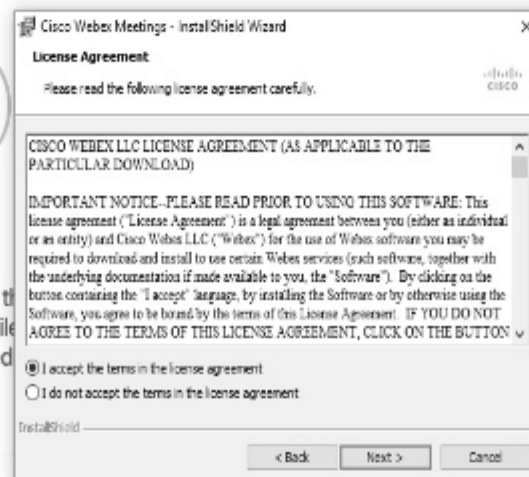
Cisco Webex Meetings - InstallShield Wizard

License Agreement

Please read the following license agreement carefully.

cisco

CISCO WEBEX LLC LICENSE AGREEMENT (AS APPLICABLE TO THE PARTICULAR DOWNLOAD)

IMPORTANT NOTICE--PLEASE READ PRIOR TO USING THIS SOFTWARE: This license agreement ("License Agreement") is a legal agreement between you (either as individual or as entity) and Cisco Webex LLC ("Webex") for the use of Webex software you may be required to download and install to use certain Webex services (such software, together with the underlying documentation if made available to you, the "Software"). By clicking on the button containing the "I accept" language, by installing the Software or by otherwise using the Software, you agree to be bound by the terms of this License Agreement. IF YOU DO NOT AGREE TO THE TERMS OF THIS LICENSE AGREEMENT, CLICK ON THE BUTTON

I accept the terms in the license agreement

I do not accept the terms in the license agreement

InstallShield

< Back

Next >

Cancel

ti
ile
d